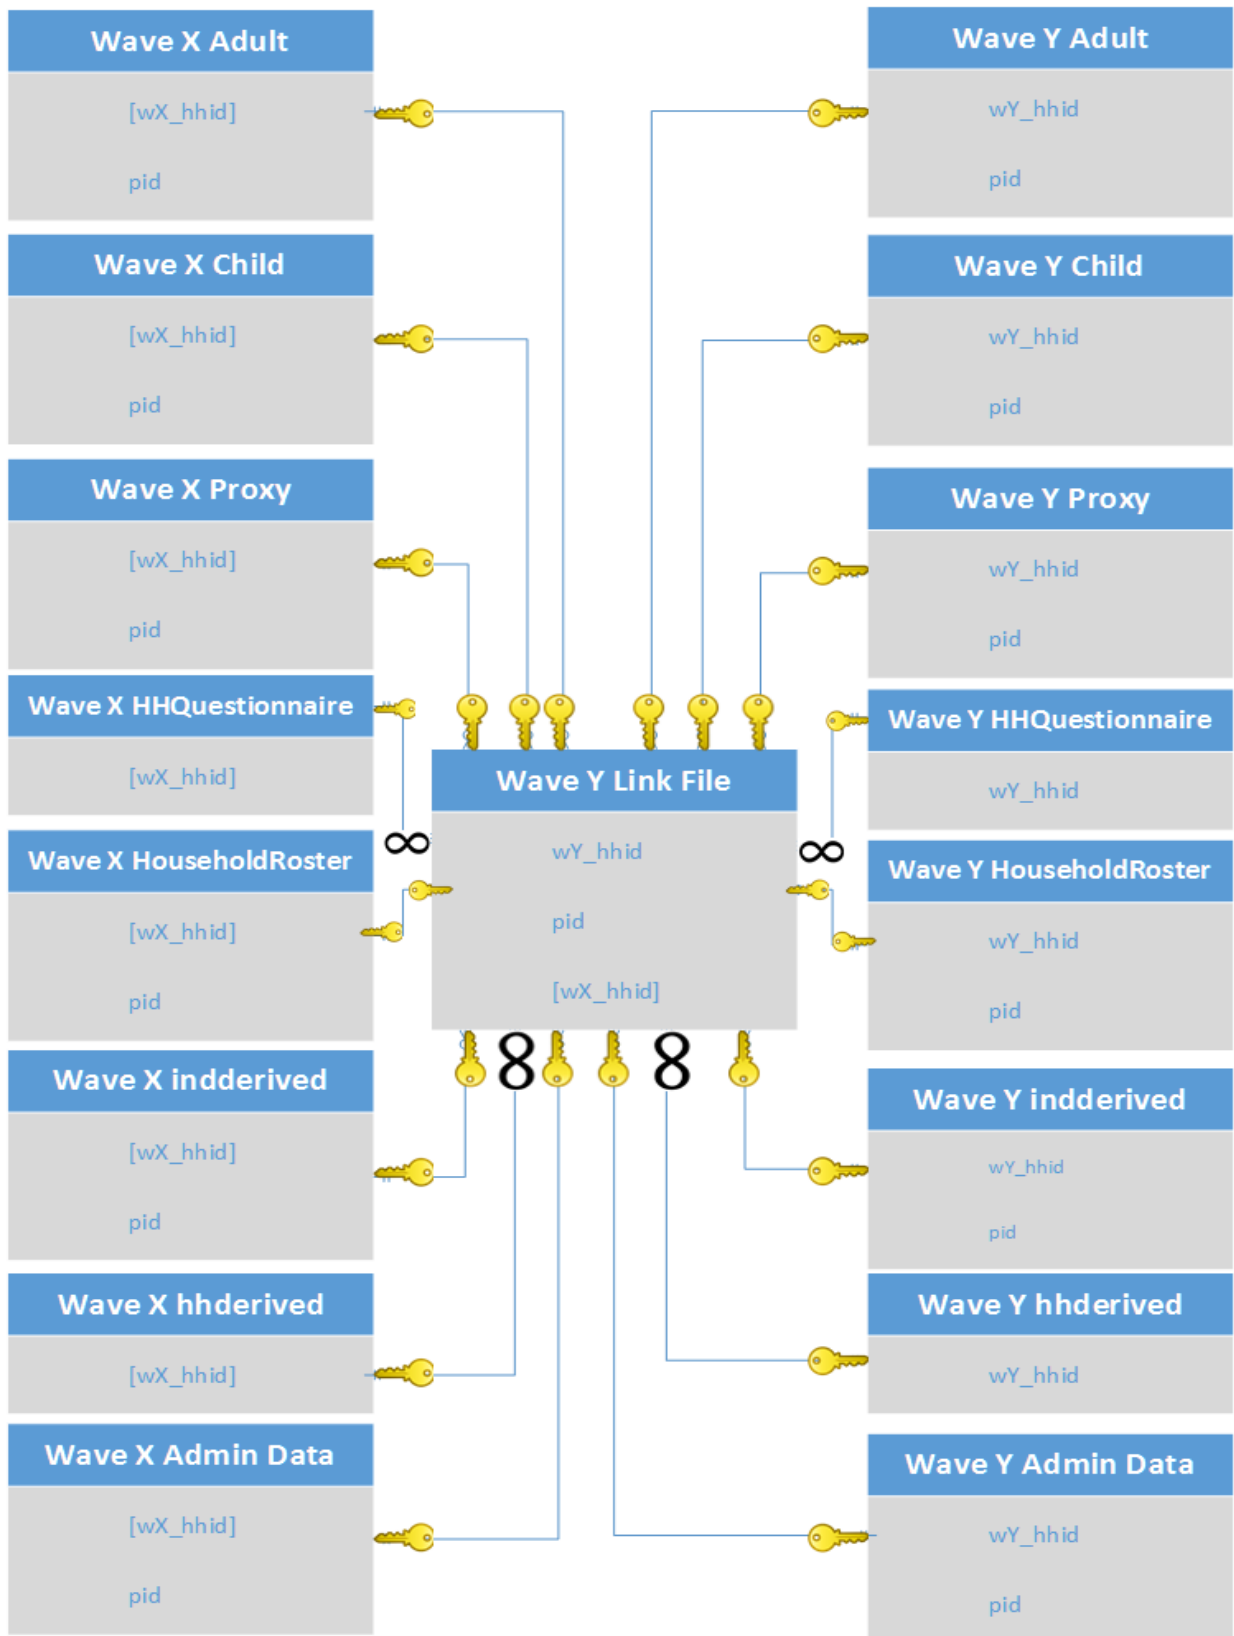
Wave X Adult
[wX_hhid]
pid

Wave X Child
[wX_hhid]
pid

Wave X Proxy
[wX_hhid]
pid

Wave X HHQuestionnaire
[wX_hhid]

Wave X HouseholdRoster
[wX_hhid]
pid

Wave X indderived
[wX_hhid]
pid

Wave X hhderived
[wX_hhid]

Wave X Admin Data
[wX_hhid]
pid

Wave Y Adult
wY_hhid
pid

Wave Y Child
wY_hhid
pid

Wave Y Proxy
wY_hhid
pid

Wave Y HHQuestionnaire
wY_hhid

Wave Y HouseholdRoster
wY_hhid
pid

Wave Y indderived
wY_hhid
pid

Wave Y hhderived
wY_hhid

Wave Y Admin Data
wY_hhid
pid

Wave Y Link File
wY_hhid
pid
[wX_hhid]

∞ ∞ 8 8